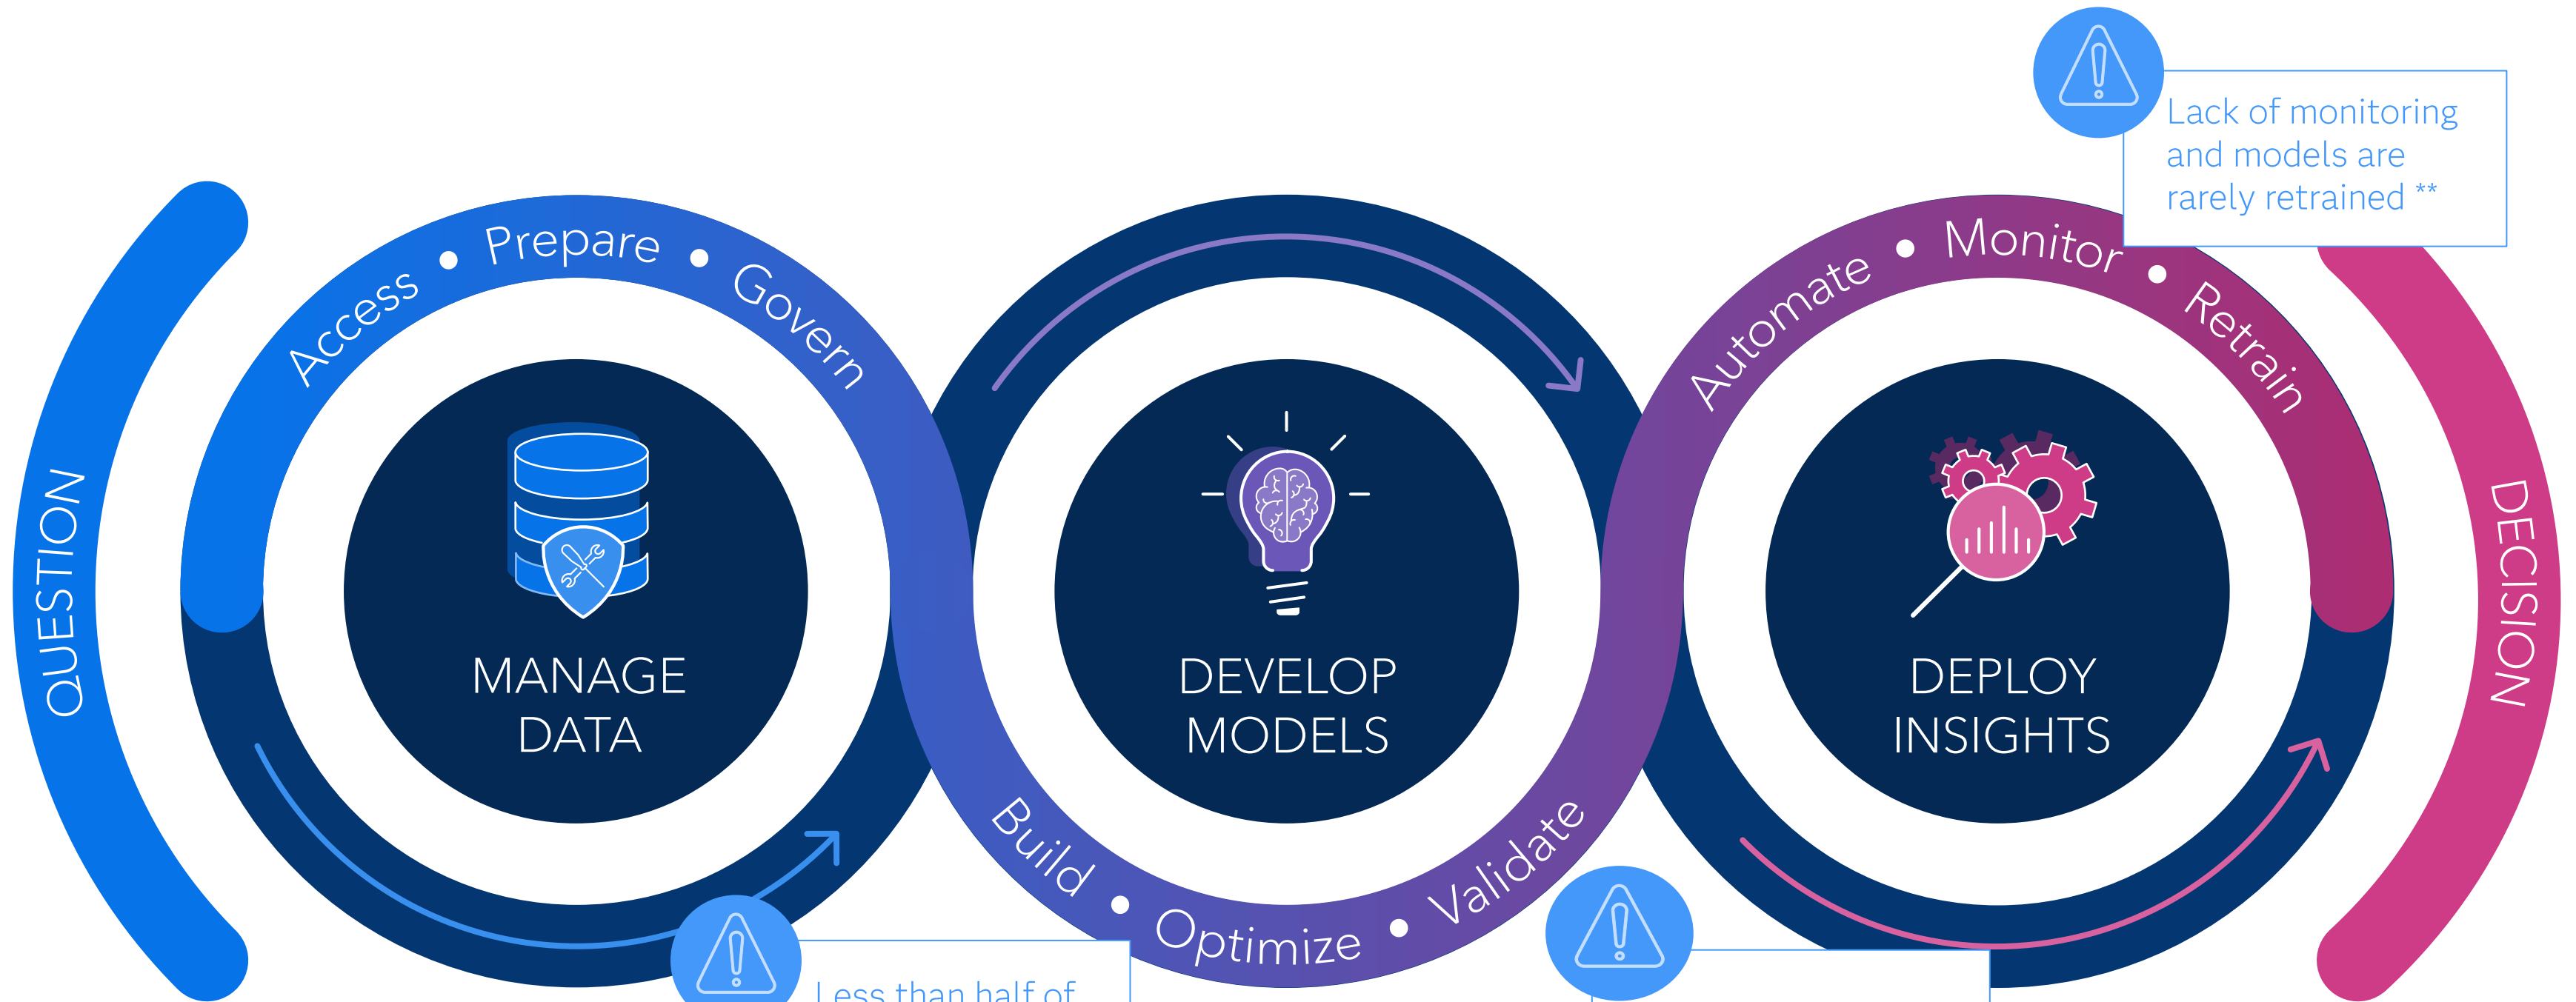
Lack of monitoring and models are rarely retrained **

QUESTION

Access • Prepare • Govern

MANAGE DATA

DEVELOP MODELS

Build • Optimize • Validate

Automate • Monitor • Retrain

DEPLOY INSIGHTS

DECISION

Less than half of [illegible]